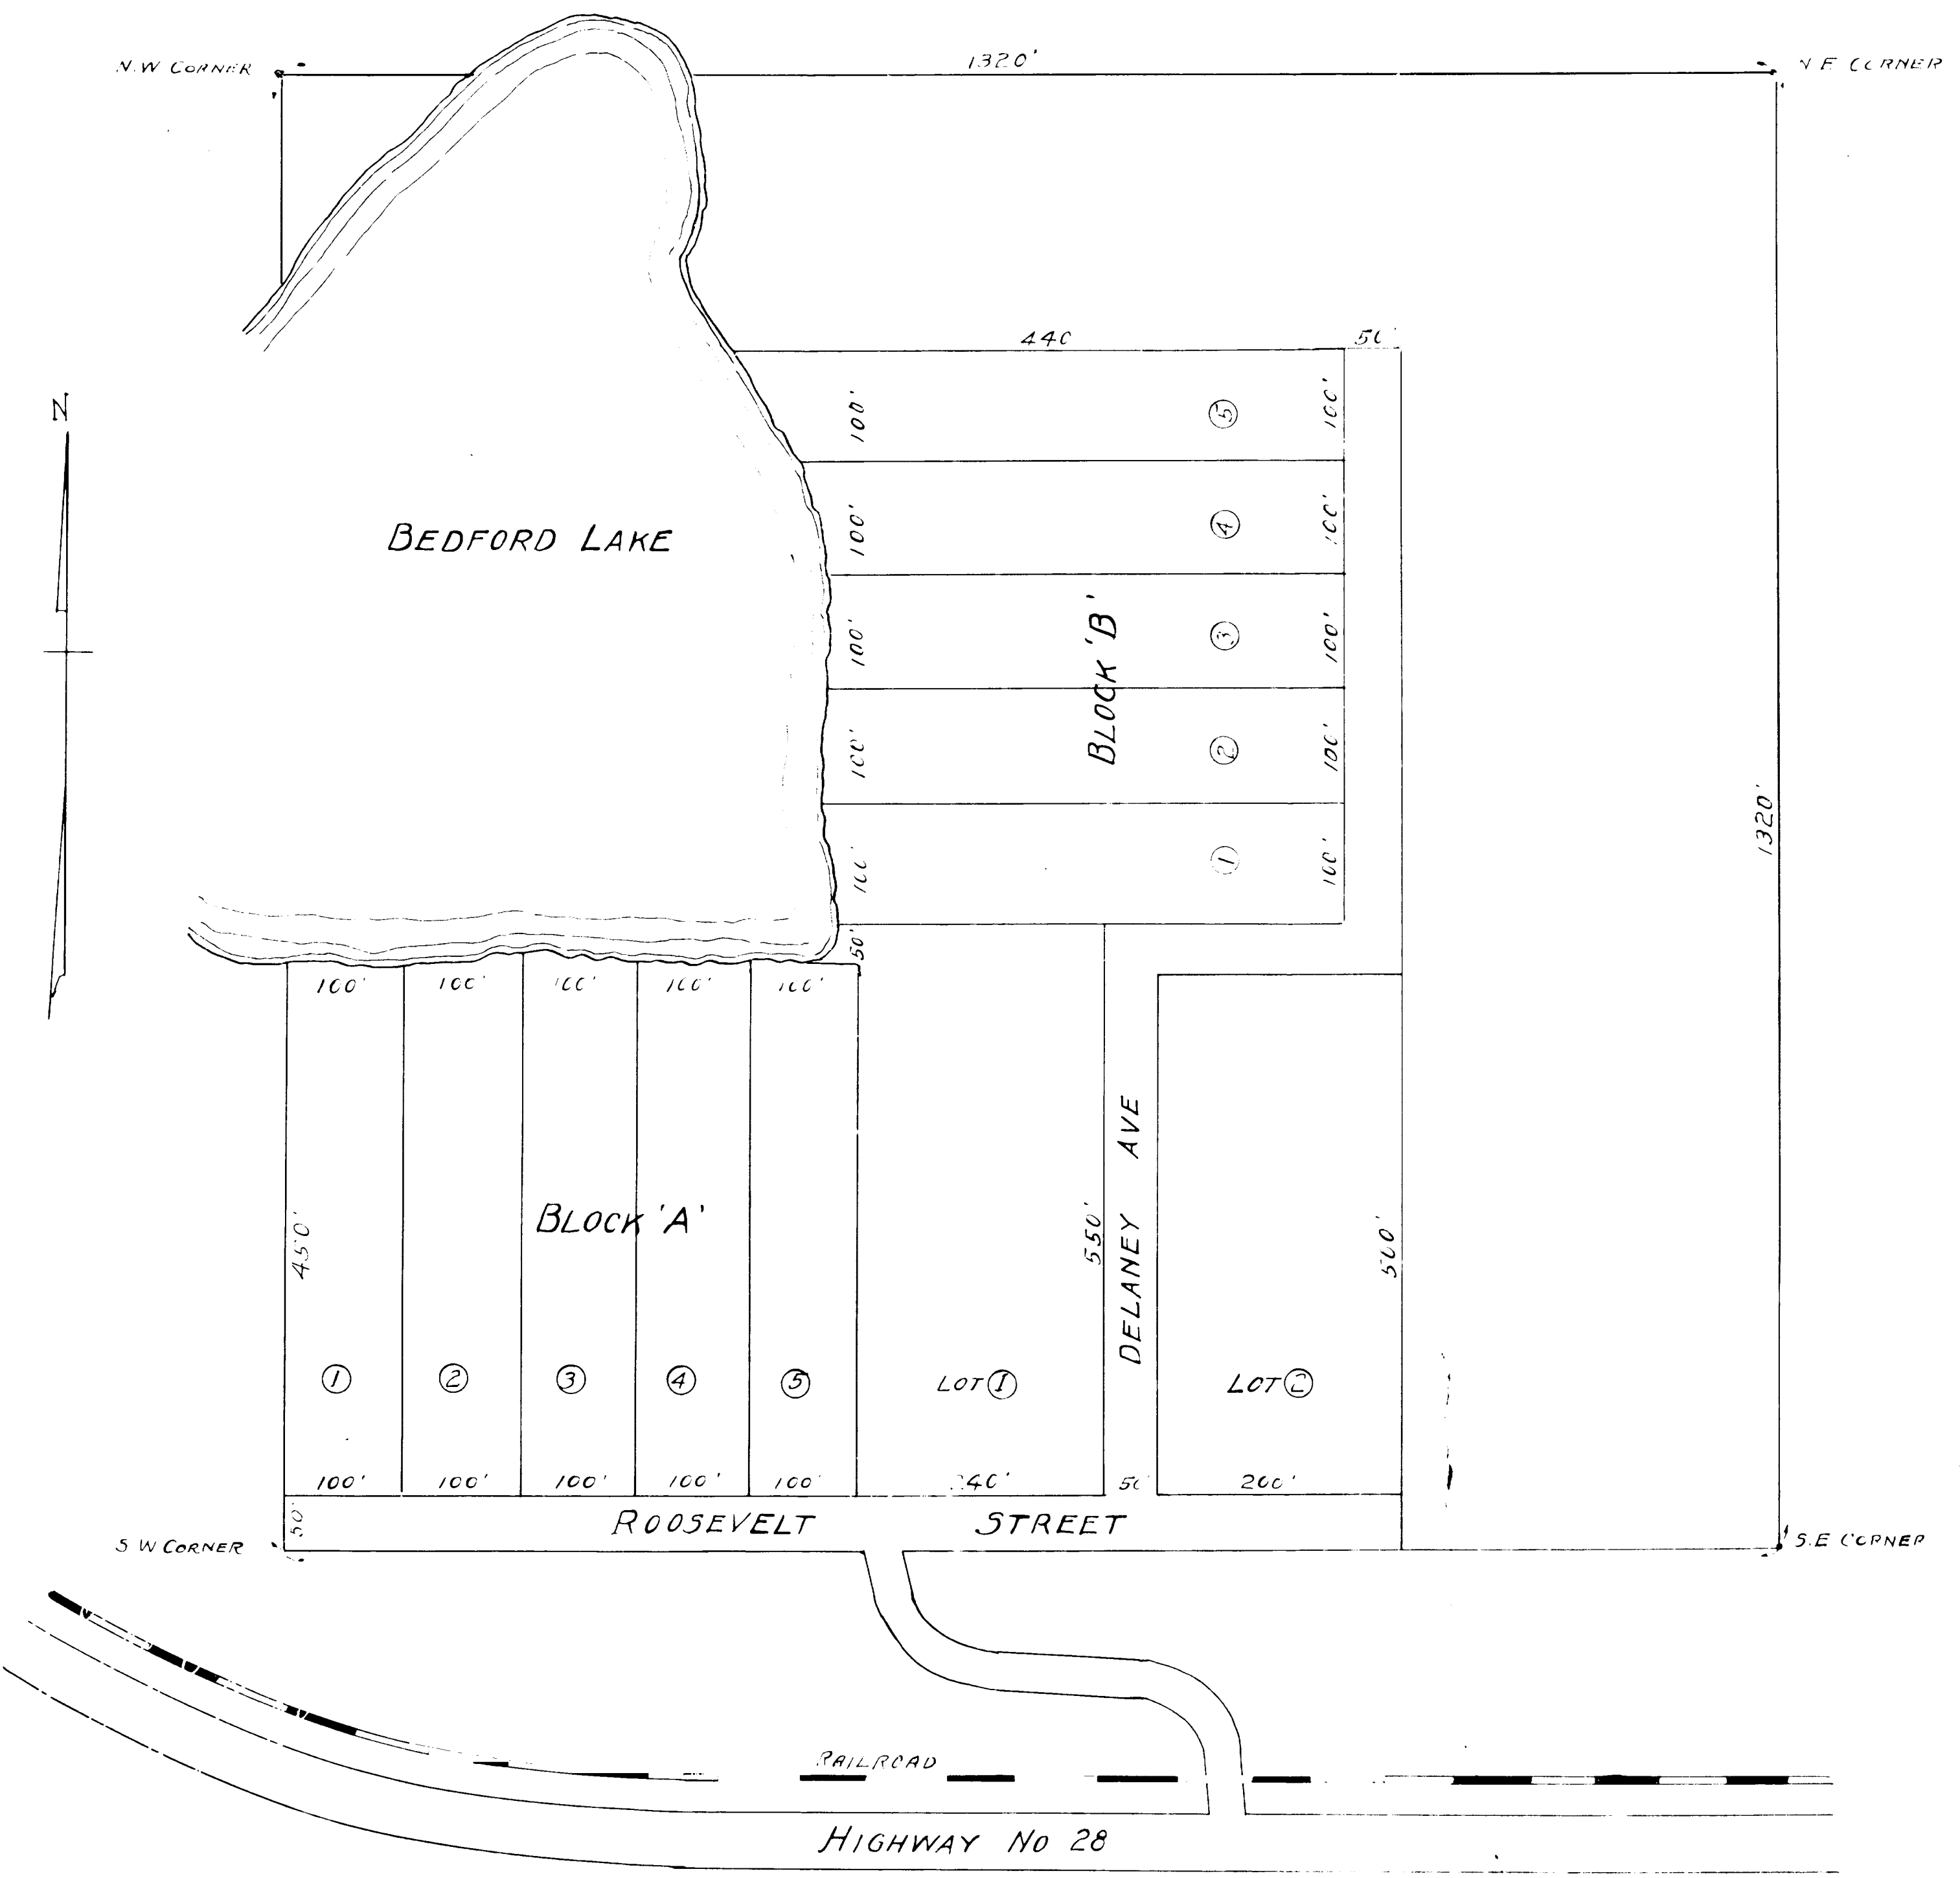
N.W CORNER
1320'
N.E CORNER
N
440
50'
100'
100'
100'
100'
100'
100'
100'
100'
100'
100'
5
4
3
2
1
BEDFORD LAKE
BLOCK 'B'
1320'
50'
100'
100'
100'
100'
100'
BLOCK 'A'
450'
550'
DELANEY AVE
500'
1
2
3
4
5
LOT 1
LOT 2
100'
100'
100'
100'
100'
240'
50'
200'
50'
S.W CORNER
ROOSEVELT STREET
S.E CORNER
RAILROAD
HIGHWAY No 28